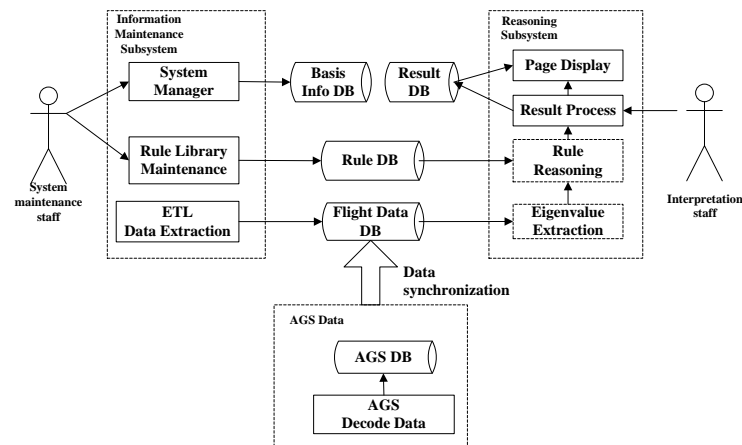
Information Maintenance Subsystem

System maintenance staff

System Manager

Basis Info DB

Result DB

Reasoning Subsystem

Page Display

Result Process

Interpretation staff

Rule Library Maintenance

Rule DB

Rule Reasoning

ETL Data Extraction

Flight Data DB

Eigenvalue Extraction

Data synchronization

AGS Data

AGS DB

AGS Decode Data